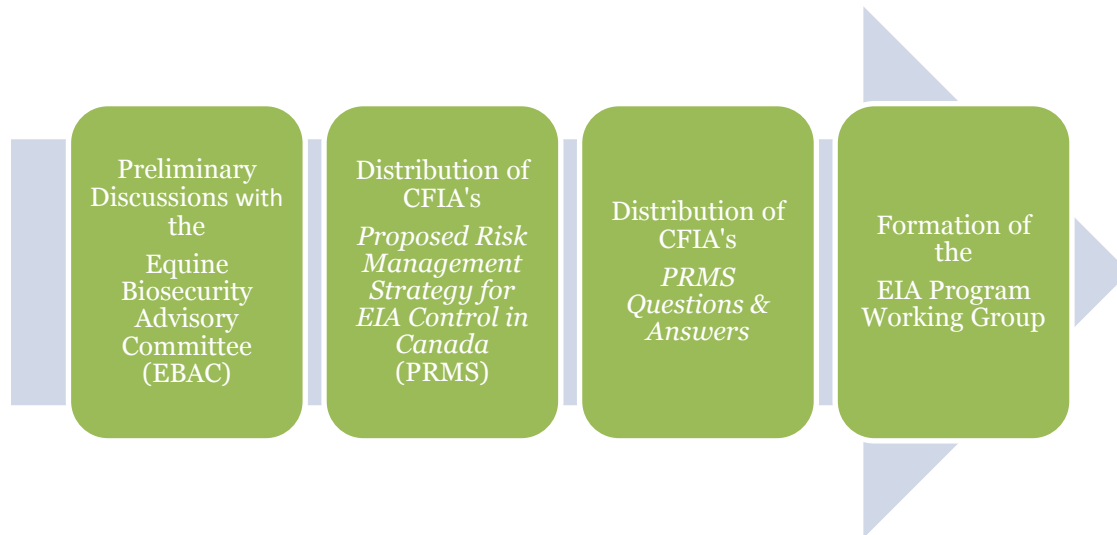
Preliminary Discussions with the Equine Biosecurity Advisory Committee (EBAC)

Distribution of CFIA's *Proposed Risk Management Strategy for EIA Control in Canada* (PRMS)

Distribution of CFIA's *PRMS Questions & Answers*

Formation of the EIA Program Working Group